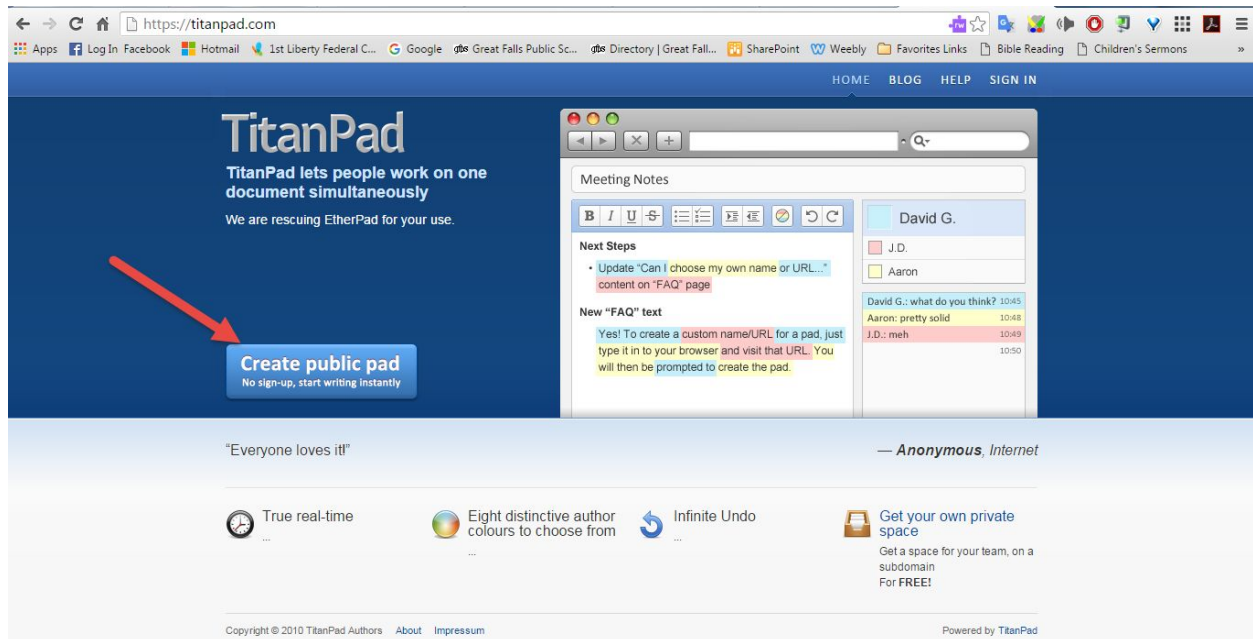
https://titanpad.com

Apps Log In Facebook Hotmail 1st Liberty Federal C... Google Great Falls Public Sc... Directory | Great Fall... SharePoint Weebly Favorites Links Bible Reading Children's Sermons »

HOME BLOG HELP SIGN IN

TitanPad

TitanPad lets people work on one document simultaneously

We are rescuing EtherPad for your use.

Create public pad
No sign-up, start writing instantly

Meeting Notes

B I U S

Next Steps

• Update "Can I choose my own name or URL..." content on "FAQ" page

New "FAQ" text

Yes! To create a custom name/URL for a pad, just type it in to your browser and visit that URL. You will then be prompted to create the pad.

David G.
J.D.
Aaron

David G.: what do you think? 10:45
Aaron: pretty solid 10:48
J.D.: meh 10:49
10:50

"Everyone loves it!"

— Anonymous, Internet

True real-time
...

Eight distinctive author colours to choose from
...

Infinite Undo
...

Get your own private space
Get a space for your team, on a subdomain
For FREE!

Copyright © 2010 TitanPad Authors About Impressum

Powered by TitanPad